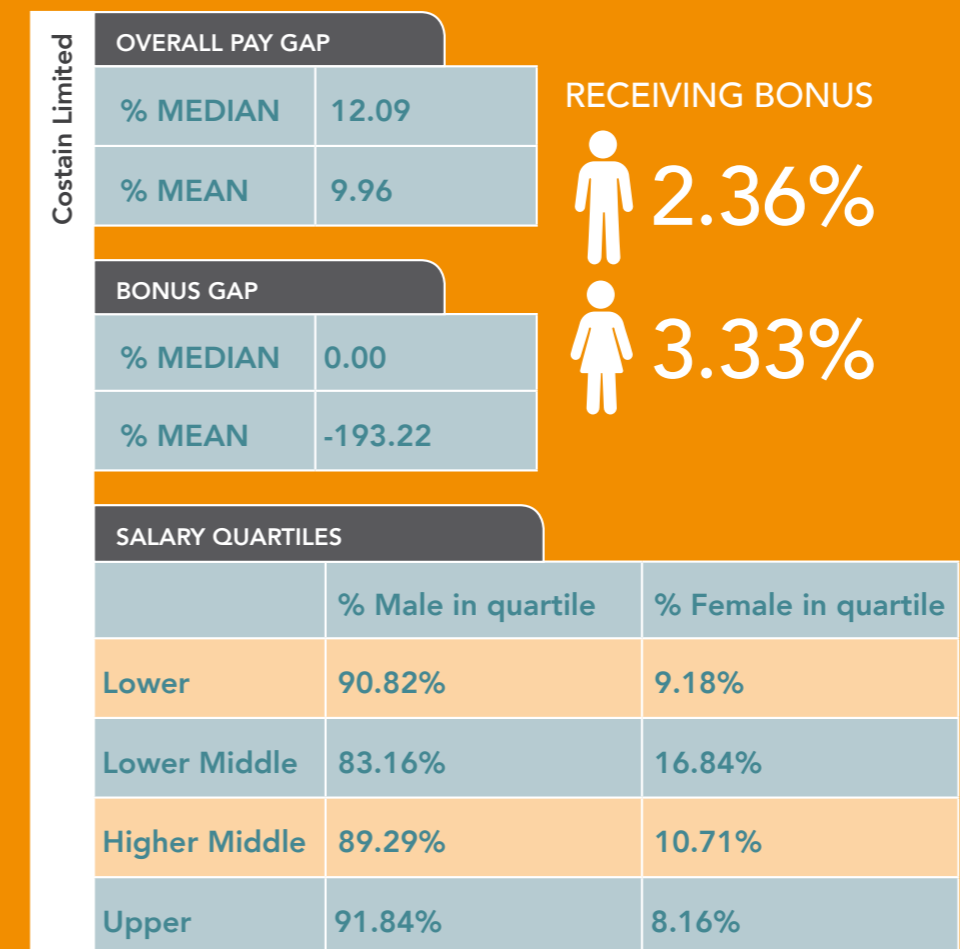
Costain Limited

OVERALL PAY GAP

| % MEDIAN | 12.09 |
|---|---|
| % MEAN | 9.96 |

RECEIVING BONUS

2.36%

3.33%

BONUS GAP

| % MEDIAN | 0.00 |
|---|---|
| % MEAN | -193.22 |

SALARY QUARTILES

| | % Male in quartile | % Female in quartile |
|---|---|---|
| Lower | 90.82% | 9.18% |
| Lower Middle | 83.16% | 16.84% |
| Higher Middle | 89.29% | 10.71% |
| Upper | 91.84% | 8.16% |